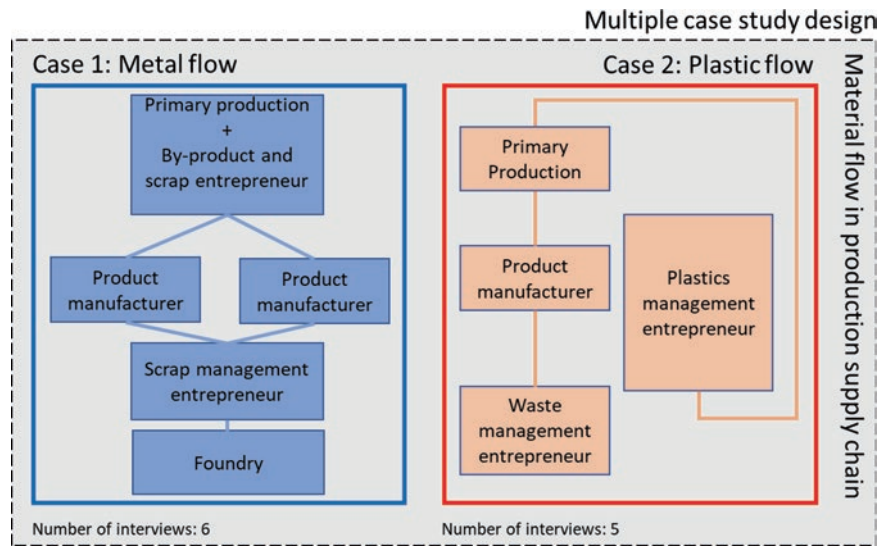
Multiple case study design

Case 1: Metal flow

Primary production
+
By-product and scrap entrepreneur

Product manufacturer

Product manufacturer

Scrap management entrepreneur

Foundry

Number of interviews: 6

Case 2: Plastic flow

Primary Production

Product manufacturer

Waste management entrepreneur

Plastics management entrepreneur

Number of interviews: 5

Material flow in production supply chain